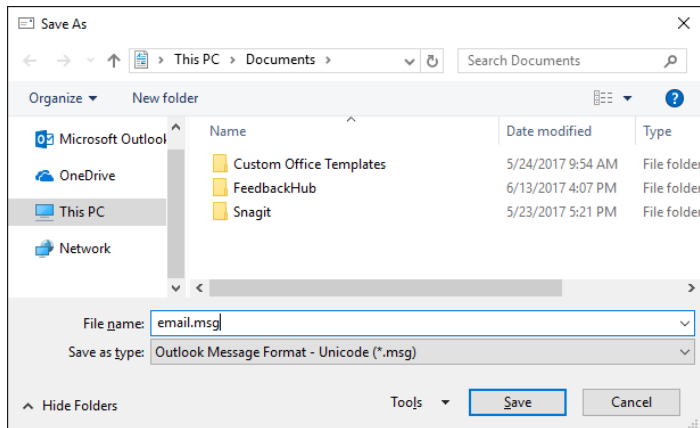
Save As

This PC > Documents >

Search Documents

Organize ▾ New folder

Microsoft Outlook
OneDrive
This PC
Network

| Name | Date modified | Type |
|---|---|---|
| Custom Office Templates | 5/24/2017 9:54 AM | File folder |
| FeedbackHub | 6/13/2017 4:07 PM | File folder |
| Snagit | 5/23/2017 5:21 PM | File folder |

File name: email.msg

Save as type: Outlook Message Format - Unicode (*.msg)

Hide Folders

Tools ▾ Save Cancel